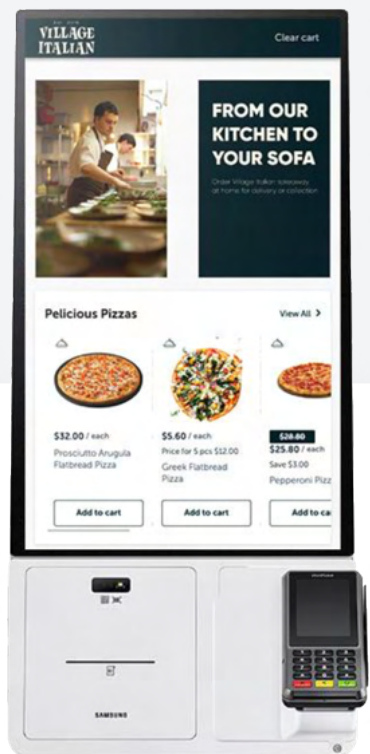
VILLAGE ITALIAN

Clear cart

FROM OUR KITCHEN TO YOUR SOFA

Order Village Italian takeaway at home for delivery or collection

Pelicious Pizzas

View All >

$32.00 / each
Prosciutto Arugula Flatbread Pizza
Add to cart

$5.60 / each
Price for 5 pcs $12.00
Greek Flatbread Pizza
Add to cart

$28.80
$25.80 / each
Save $3.00
Pepperoni Pizz
Add to ca

SAMSUNG